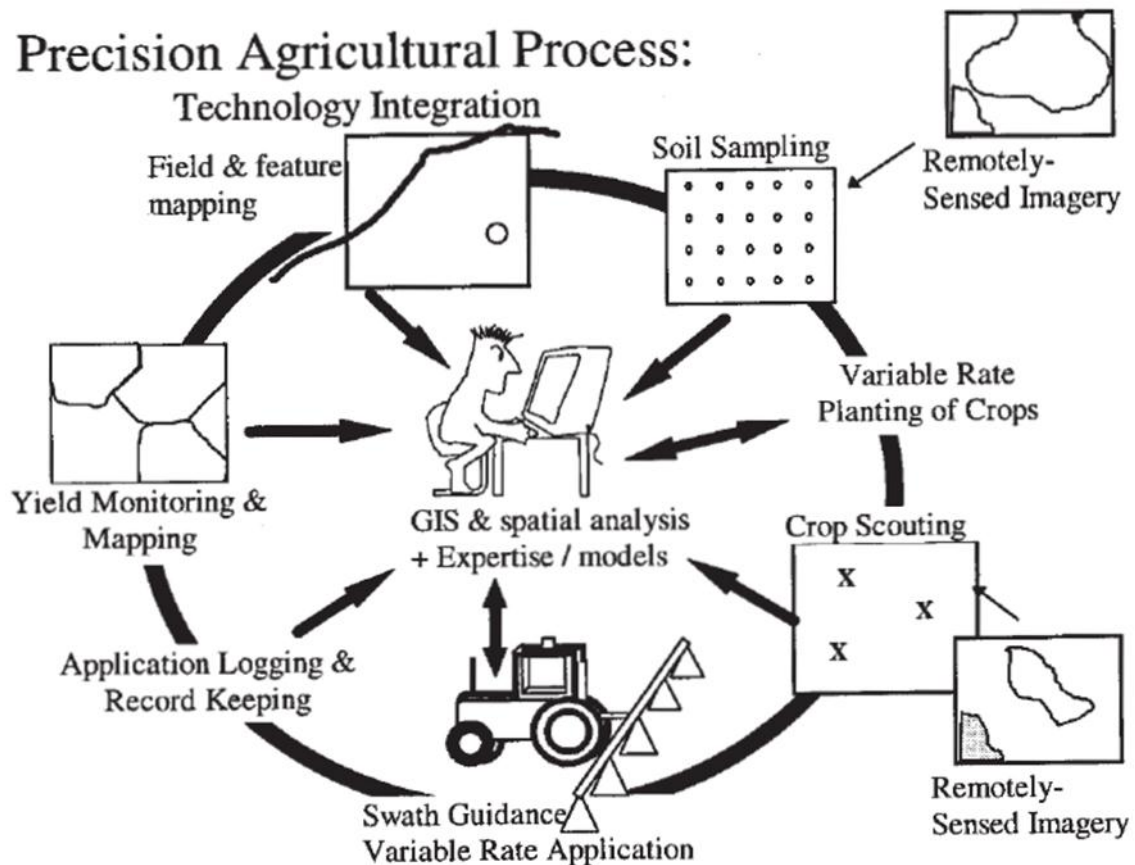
Precision Agricultural Process:
Technology Integration

Field & feature mapping

Soil Sampling

Remotely-Sensed Imagery

Variable Rate Planting of Crops

Yield Monitoring & Mapping

GIS & spatial analysis + Expertise / models

Crop Scouting

X
X
X

Application Logging & Record Keeping

Remotely-Sensed Imagery

Swath Guidance
Variable Rate Application